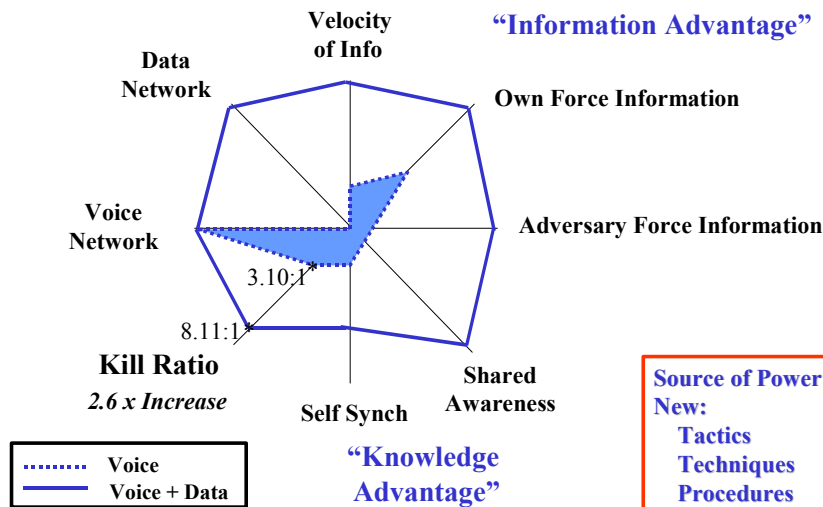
"Information Advantage"

Velocity of Info

Data Network

Own Force Information

Voice Network

Adversary Force Information

3.10:1

8.11:1

Kill Ratio

2.6 x Increase

Self Synch

Shared Awareness

"Knowledge Advantage"

Source of Power
New:
Tactics
Techniques
Procedures

Voice
Voice + Data